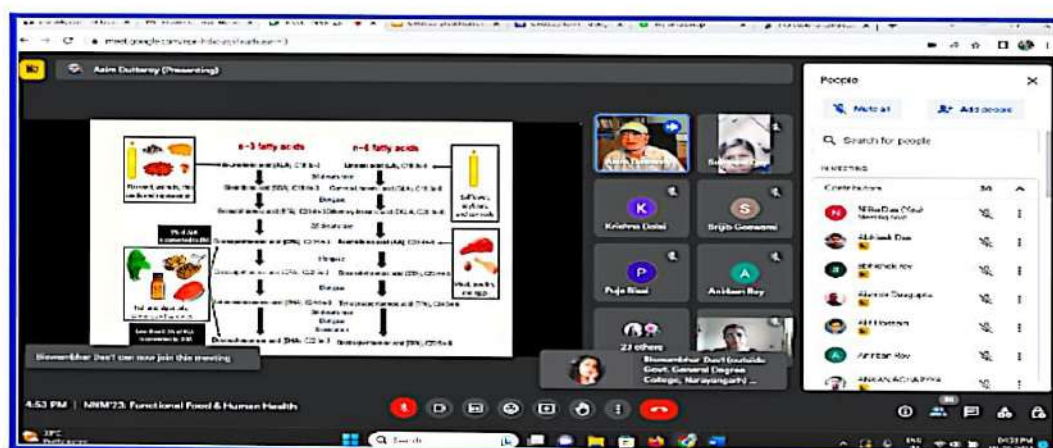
meet.google.com/

Asim Duttaroy (Presenting)

n-3 fatty acids

n-6 fatty acids

Biswambhar Das1 can now join this meeting

Biswambhar Das1 (outside Govt. General Degree College, Narayangarh) ...

Asim Duttaroy

Krishna Dolai

Srijib Goswami

Puja Bisai

Anirban Roy

27 others

People

Mute all

Add people

Search for people

IN MEETING

Contributors

Biswambhar Das1

Abhishek Das

abhishek roy

Anirban Roy

ANKAN ACHARYA

4:53 PM | NNM'23: Functional Food & Human Health

Search